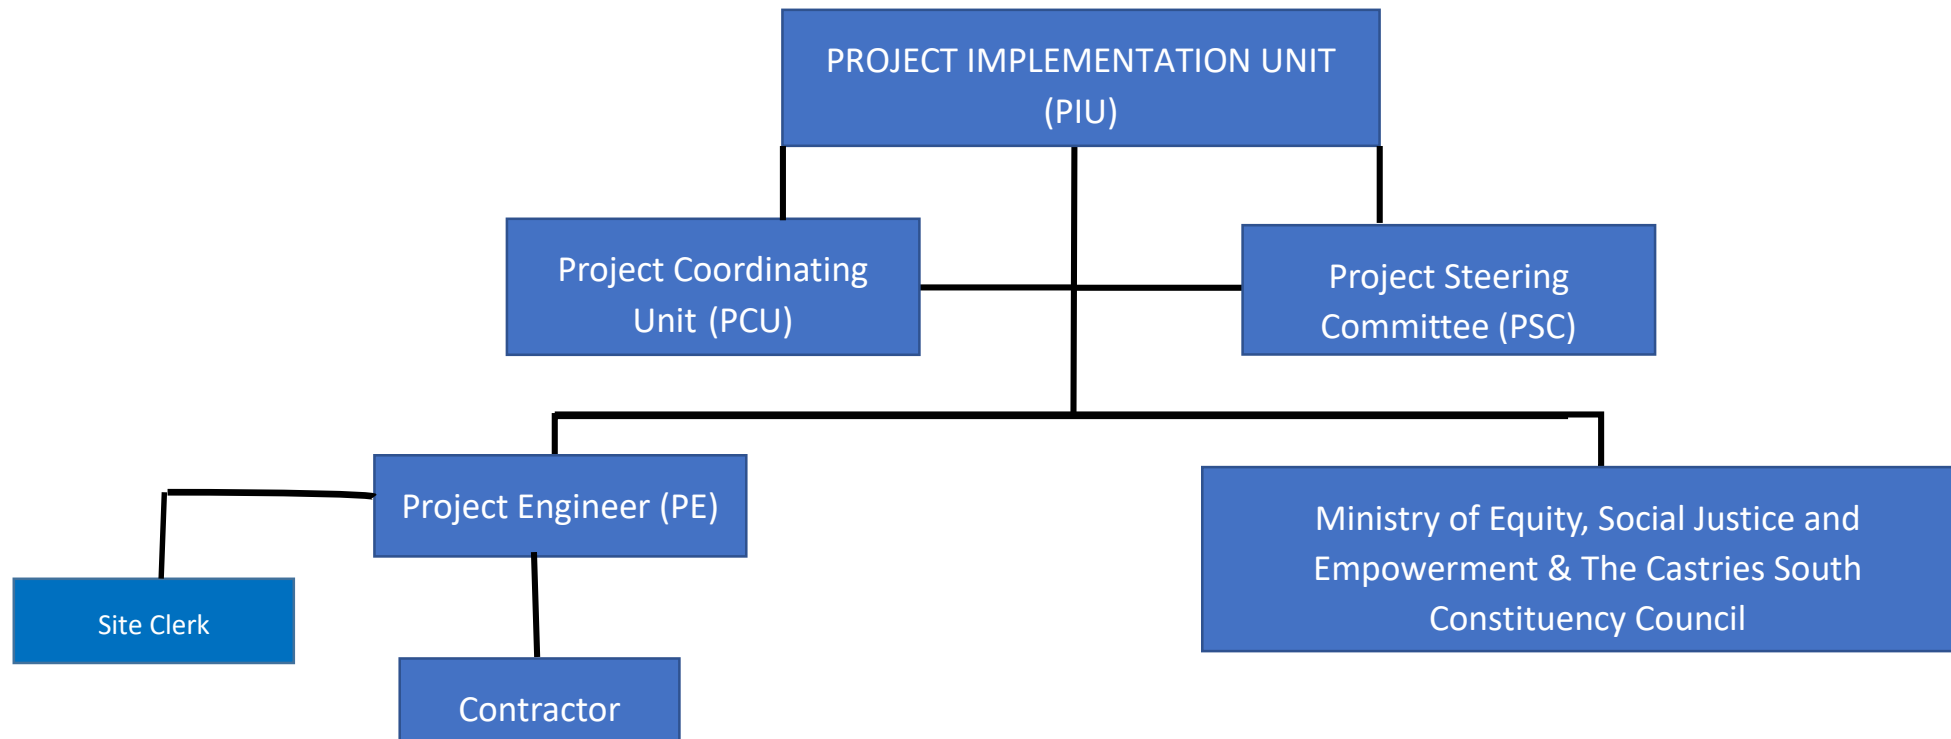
PROJECT IMPLEMENTATION UNIT (PIU)

Project Coordinating Unit (PCU)

Project Steering Committee (PSC)

Project Engineer (PE)

Ministry of Equity, Social Justice and Empowerment & The Castries South Constituency Council

Site Clerk

Contractor